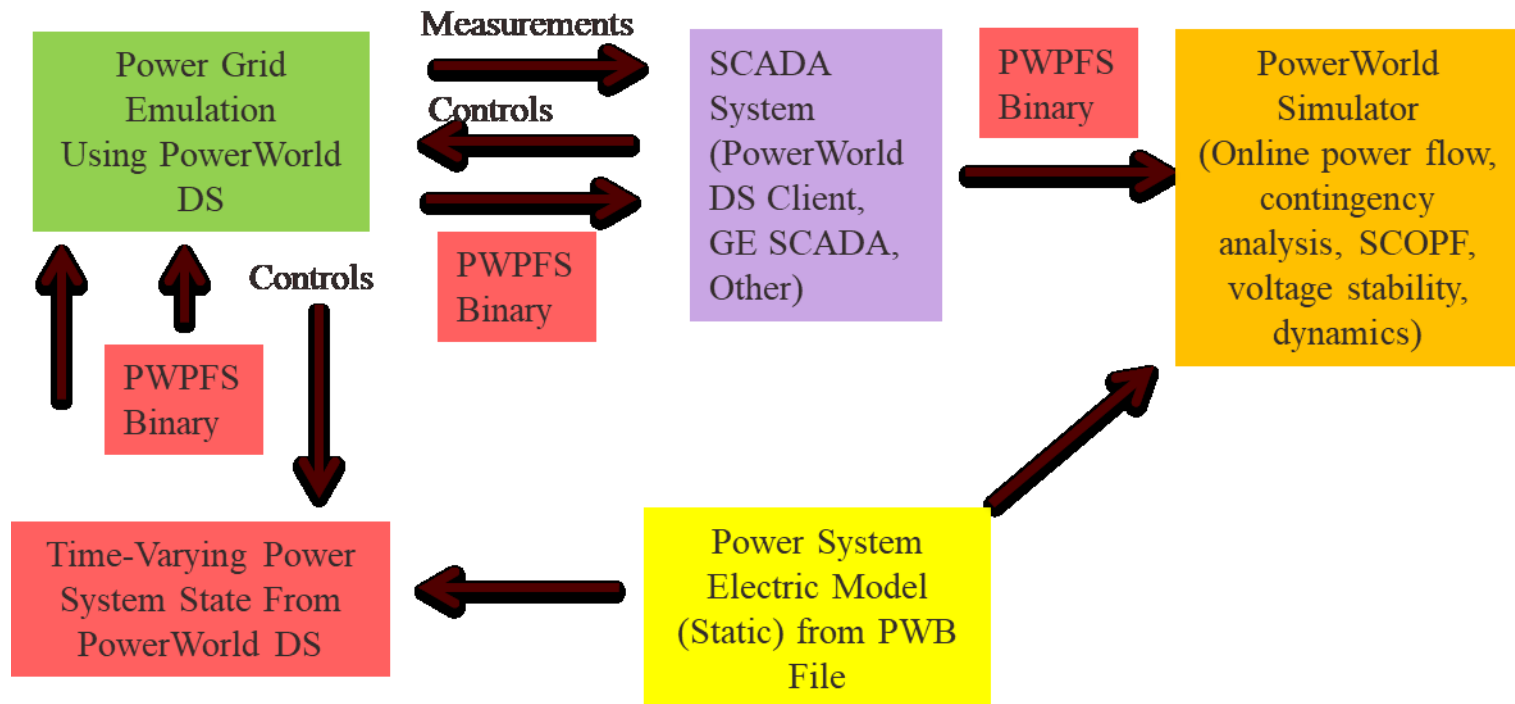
Power Grid Emulation Using PowerWorld DS

Measurements

Controls

SCADA System (PowerWorld DS Client, GE SCADA, Other)

PWPFS Binary

PowerWorld Simulator (Online power flow, contingency analysis, SCOPF, voltage stability, dynamics)

PWPFS Binary

Controls

PWPFS Binary

Time-Varying Power System State From PowerWorld DS

Power System Electric Model (Static) from PWB File